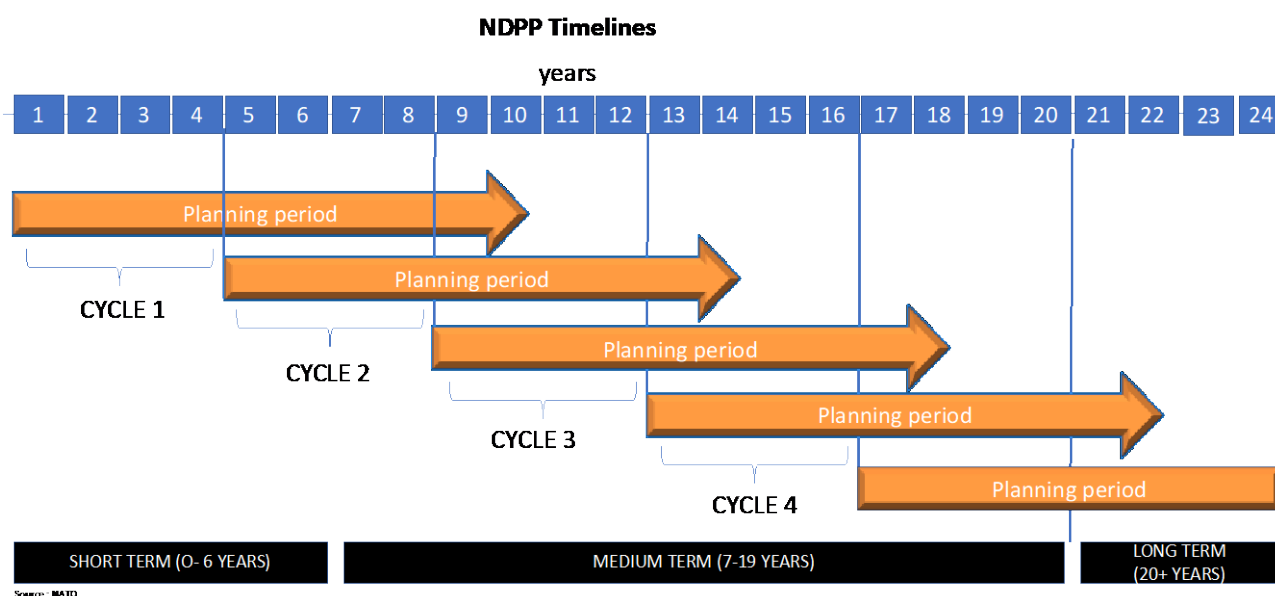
NDPP Timelines

years

1 2 3 4 5 6 7 8 9 10 11 12 13 14 15 16 17 18 19 20 21 22 23 24

Planning period

CYCLE 1

Planning period

CYCLE 2

Planning period

CYCLE 3

Planning period

CYCLE 4

Planning period

SHORT TERM (O- 6 YEARS)

MEDIUM TERM (7-19 YEARS)

LONG TERM (20+ YEARS)

Source: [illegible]